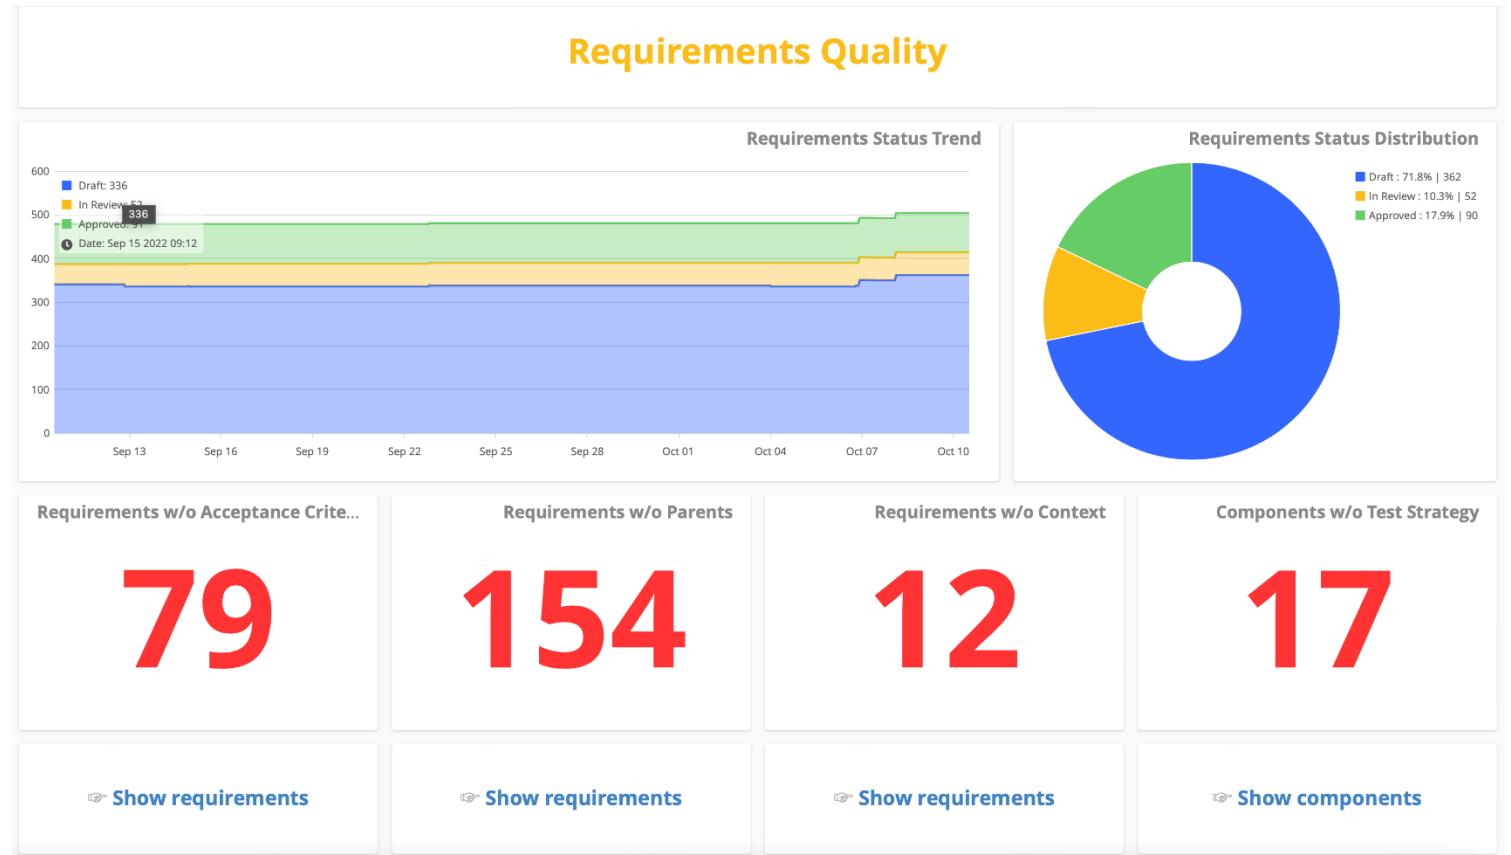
Requirements Quality

Requirements Status Trend

600
500
400
300
200
100
0

Draft: 336
In Review: 52
336
Approved: 91
Date: Sep 15 2022 09:12

Sep 13 Sep 16 Sep 19 Sep 22 Sep 25 Sep 28 Oct 01 Oct 04 Oct 07 Oct 10

Requirements Status Distribution

Draft : 71.8% | 362
In Review : 10.3% | 52
Approved : 17.9% | 90

Requirements w/o Acceptance Crite...

79

Requirements w/o Parents

154

Requirements w/o Context

12

Components w/o Test Strategy

17

Show requirements

Show requirements

Show requirements

Show components